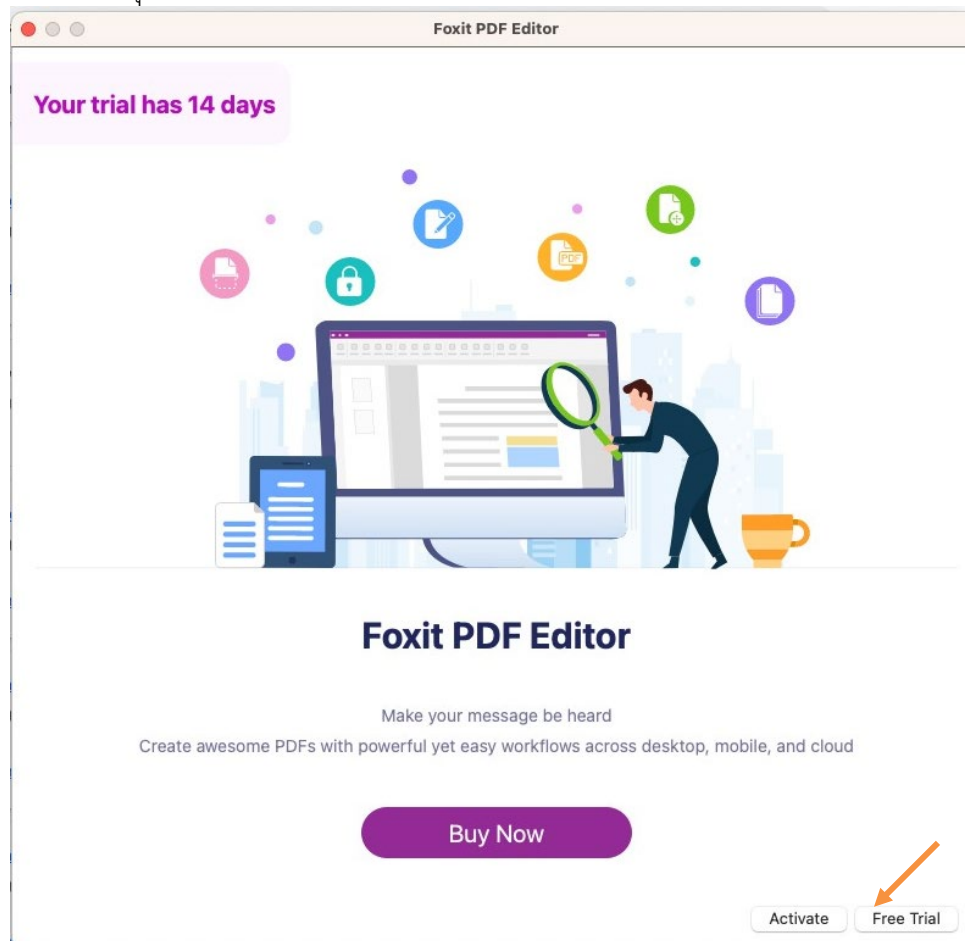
Foxit PDF Editor

Your trial has 14 days

PDF

Foxit PDF Editor

Make your message be heard
Create awesome PDFs with powerful yet easy workflows across desktop, mobile, and cloud

Buy Now

Activate
Free Trial